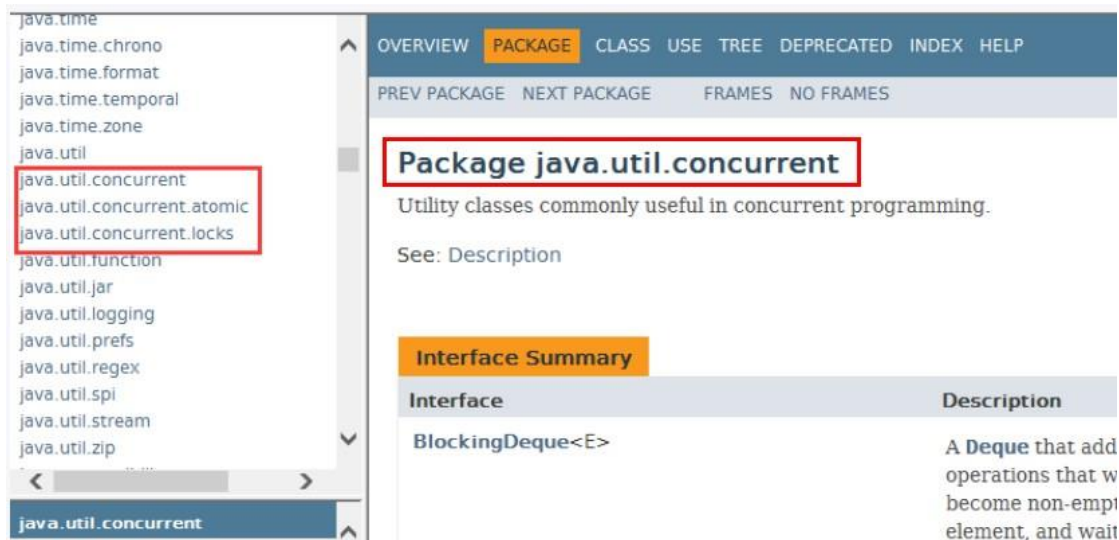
java.time
java.time.chrono
java.time.format
java.time.temporal
java.time.zone
java.util
java.util.concurrent
java.util.concurrent.atomic
java.util.concurrent.locks
java.util.function
java.util.jar
java.util.logging
java.util.prefs
java.util.regex
java.util.spi
java.util.stream
java.util.zip

java.util.concurrent

OVERVIEW PACKAGE CLASS USE TREE DEPRECATED INDEX HELP

PREV PACKAGE NEXT PACKAGE FRAMES NO FRAMES

Package java.util.concurrent

Utility classes commonly useful in concurrent programming.

See: Description

Interface Summary

| Interface | Description |
|---|---|
| BlockingDeque<E> | A Deque that add operations that w become non-empt element, and wait |